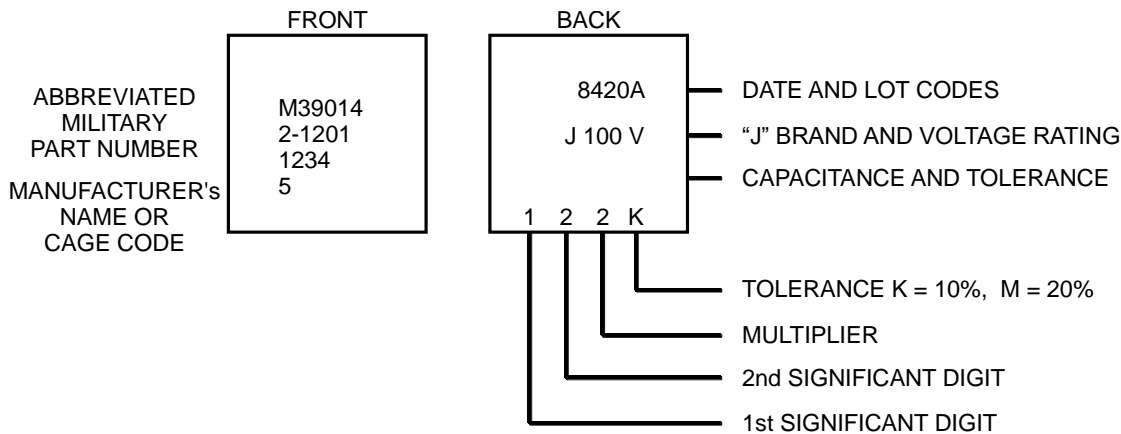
FRONT

ABBREVIATED MILITARY PART NUMBER

MANUFACTURER's NAME OR CAGE CODE

M39014
2-1201
1234
5

BACK

8420A

J 100 V

1 2 2 K

DATE AND LOT CODES

"J" BRAND AND VOLTAGE RATING

CAPACITANCE AND TOLERANCE

TOLERANCE K = 10%, M = 20%

MULTIPLIER

2nd SIGNIFICANT DIGIT

1st SIGNIFICANT DIGIT